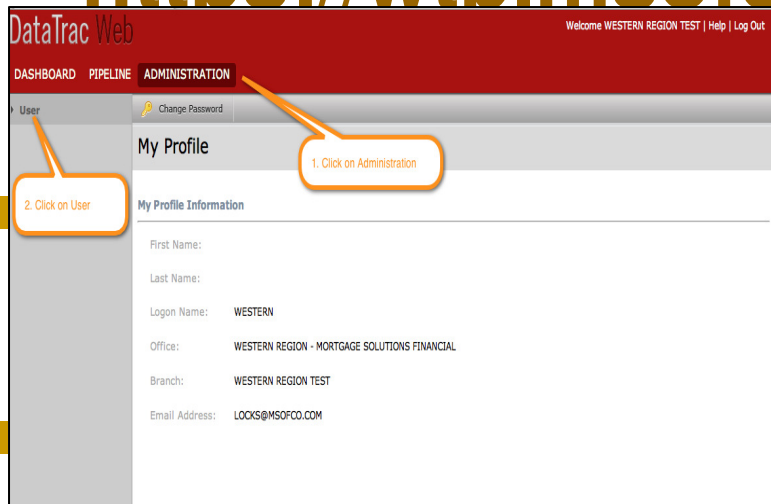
DataTrac Web

Welcome WESTERN REGION TEST | Help | Log Out

DASHBOARD PIPELINE ADMINISTRATION

User

Change Password

My Profile

1. Click on Administration

2. Click on User

My Profile Information

First Name:

Last Name:

Logon Name: WESTERN

Office: WESTERN REGION - MORTGAGE SOLUTIONS FINANCIAL

Branch: WESTERN REGION TEST

Email Address: LOCKS@MSOFCO.COM